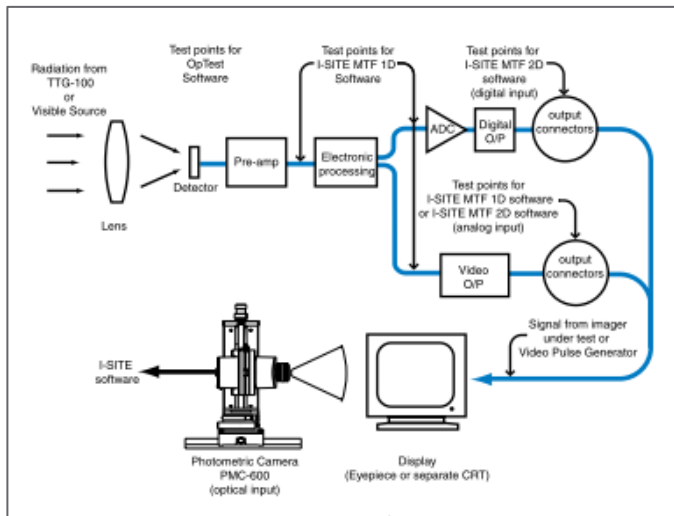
Radiation from TTG-100 or Visible Source

Test points for OpTest Software

Test points for I-SITE MTF 1D Software

Test points for I-SITE MTF 2D software (digital input)

Lens

Detector

Pre-amp

Electronic processing

ADC

Digital O/P

output connectors

Test points for I-SITE MTF 1D software or I-SITE MTF 2D software (analog input)

Video O/P

output connectors

Signal from imager under test or Video Pulse Generator

I-SITE software

Photometric Camera PMC-600 (optical input)

Display (Eyepiece or separate CRT)